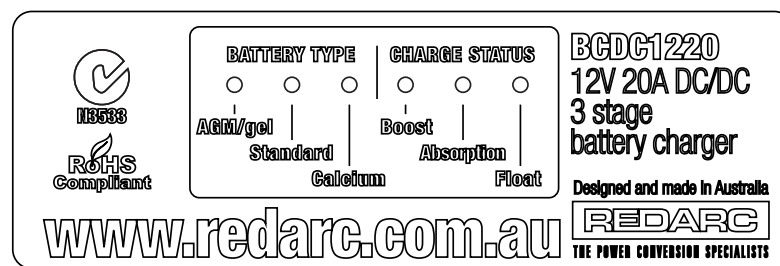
N3533

RoHS
Compliant

BATTERY TYPE

AGM/gel
Standard
Calcium

CHARGE STATUS

Boost
Absorption
Float

BCDC1220
12V 20A DC/DC
3 stage
battery charger

Designed and made in Australia

REDARC
THE POWER CONVERSION SPECIALISTS

www.redarc.com.au